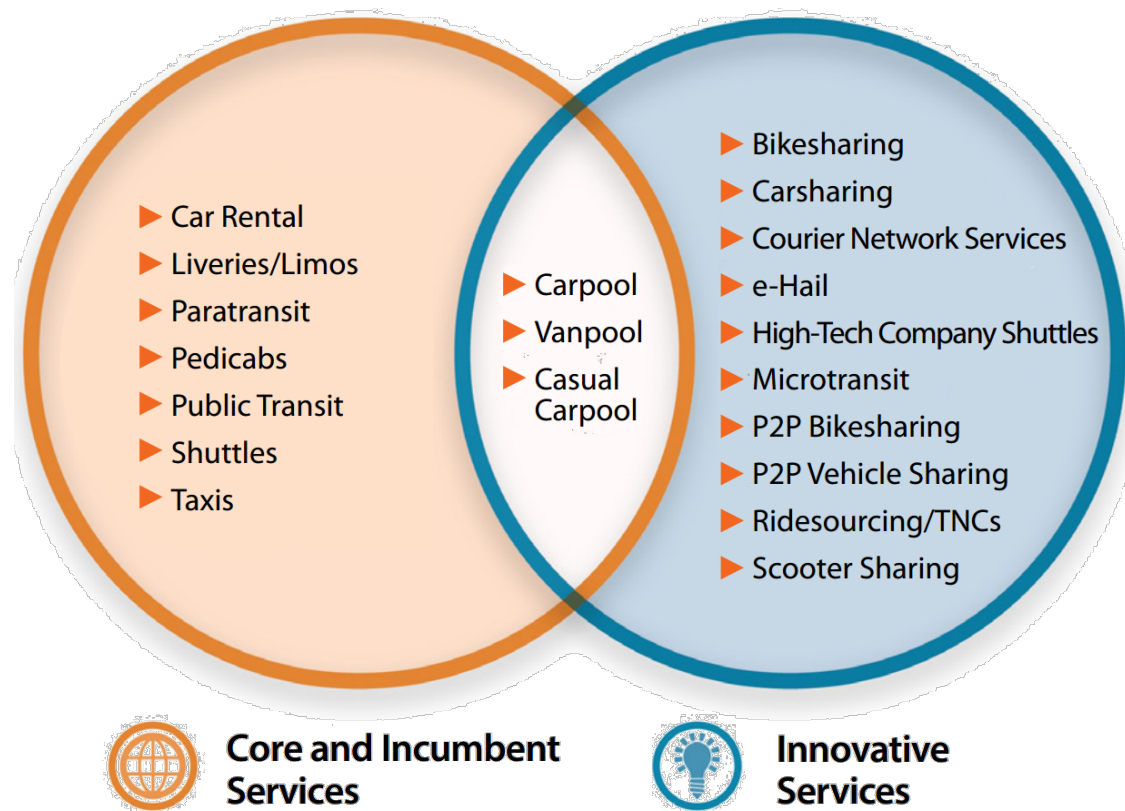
Car Rental
Liveries/Limos
Paratransit
Pedicabs
Public Transit
Shuttles
Taxis

Carpool
Vanpool
Casual Carpool

Bikesharing
Carsharing
Courier Network Services
e-Hail
High-Tech Company Shuttles
Microtransit
P2P Bikesharing
P2P Vehicle Sharing
Ridesourcing/TNCs
Scooter Sharing

Core and Incumbent Services

Innovative Services